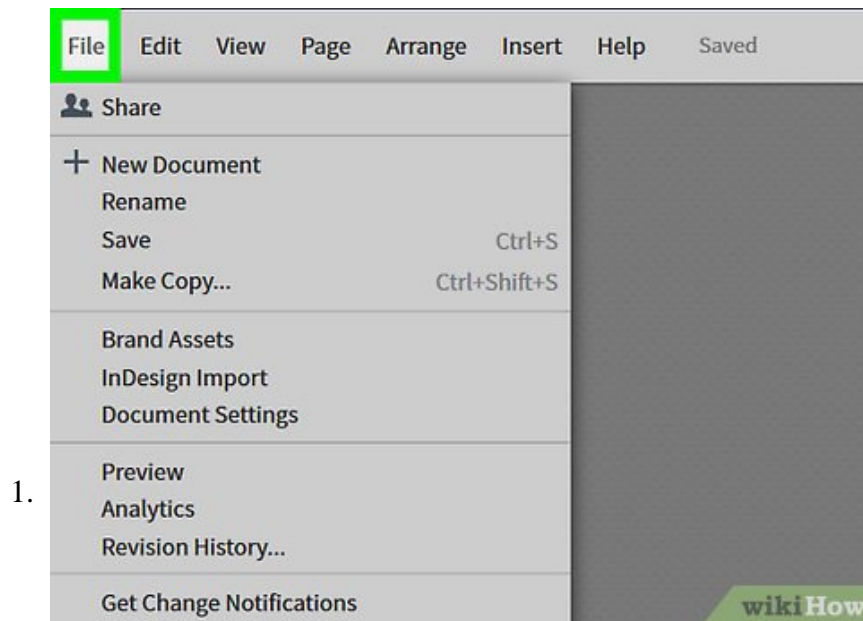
File Edit View Page Arrange Insert Help Saved

Share

+ New Document
Rename
Save Ctrl+S
Make Copy... Ctrl+Shift+S

Brand Assets
InDesign Import
Document Settings

1.

Preview
Analytics
Revision History...

Get Change Notifications

wikiHow